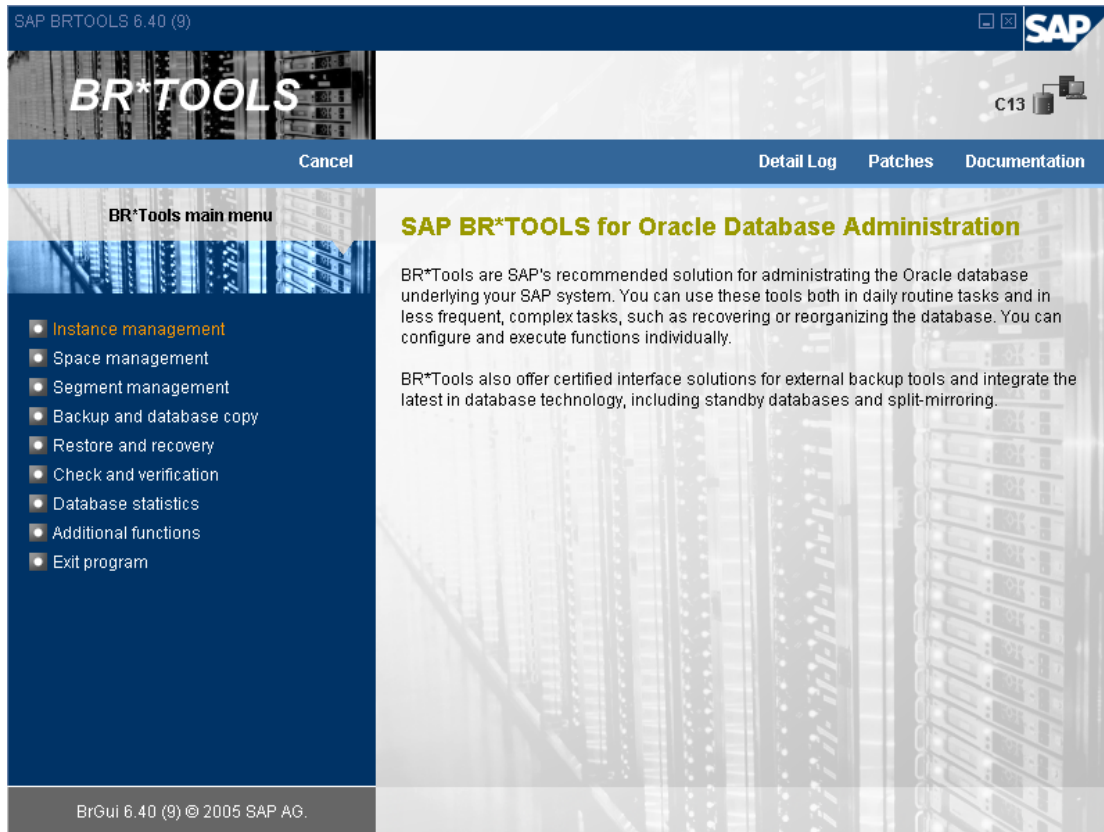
SAP BRTOOLS 6.40 (9)

SAP

BR*TOOLS

C13

Cancel

Detail Log Patches Documentation

BR*Tools main menu

SAP BR*TOOLS for Oracle Database Administration

BR*Tools are SAP's recommended solution for administrating the Oracle database underlying your SAP system. You can use these tools both in daily routine tasks and in less frequent, complex tasks, such as recovering or reorganizing the database. You can configure and execute functions individually.

BR*Tools also offer certified interface solutions for external backup tools and integrate the latest in database technology, including standby databases and split-mirroring.

Instance management
Space management
Segment management
Backup and database copy
Restore and recovery
Check and verification
Database statistics
Additional functions
Exit program

BrGui 6.40 (9) © 2005 SAP AG.